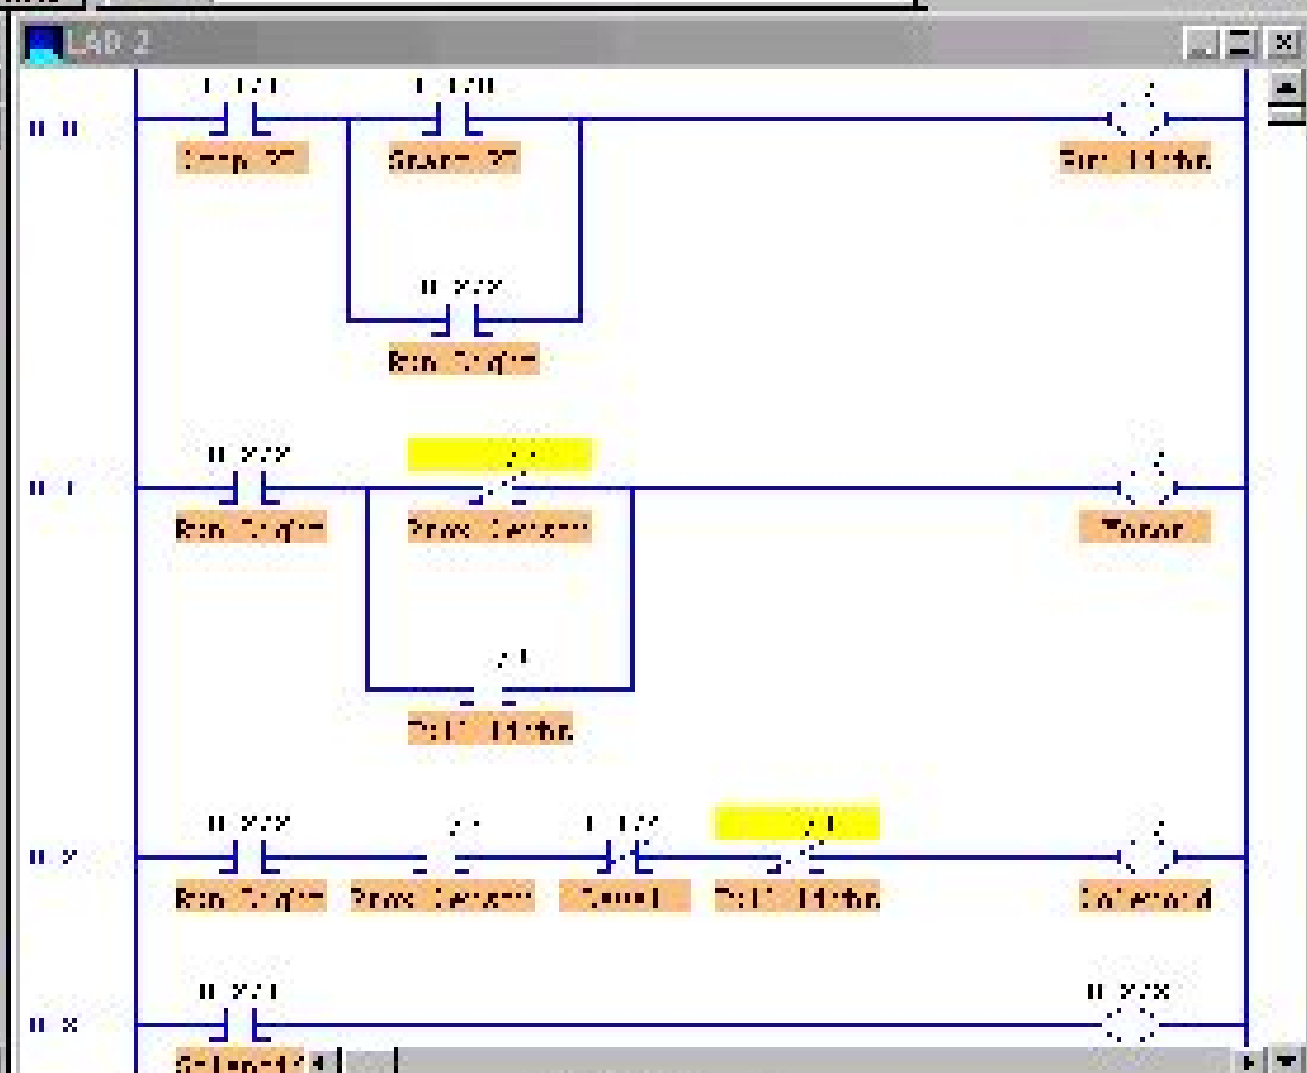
LAD 2

0 0
I 1/1
Stop PB
I 1/0
Start PB
O 2/2
Run Engine
Run Engine

0 1
O 2/2
Run Engine
Prox Sensor
Part Detect
Motor

0 2
O 2/2
Run Engine
Prox Sensor
I 1/2
Count
Part Detect
Solenoid

0 3
O 2/1
Solenoid
O 2/3